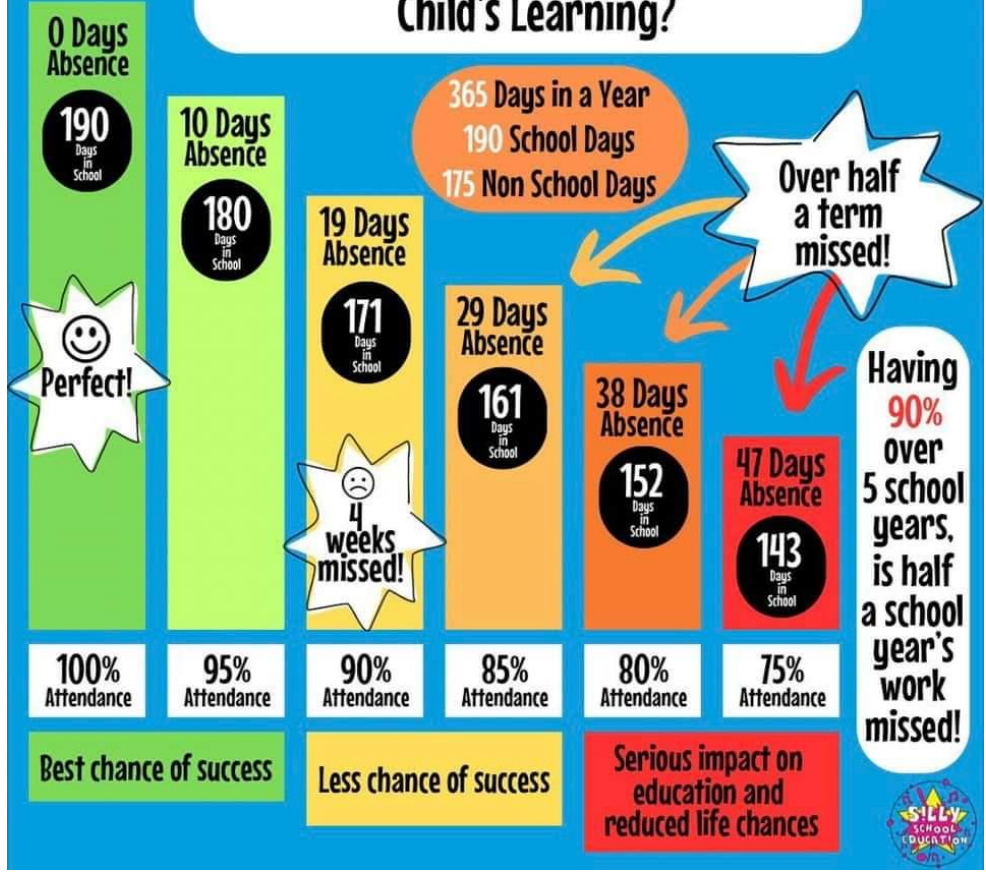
Child's Learning?

0 Days Absence
190 Days in School
Perfect!

10 Days Absence
180 Days in School

19 Days Absence
171 Days in School
4 weeks missed!

365 Days in a Year
190 School Days
175 Non School Days

29 Days Absence
161 Days in School

Over half a term missed!

38 Days Absence
152 Days in School

47 Days Absence
143 Days in School

Having 90% over 5 school years, is half a school year's work missed!

| 100% Attendance | 95% Attendance | 90% Attendance | 85% Attendance | 80% Attendance | 75% Attendance |
|---|---|---|---|---|---|

Best chance of success

Less chance of success

Serious impact on education and reduced life chances

SILLY SCHOOL EDUCATION